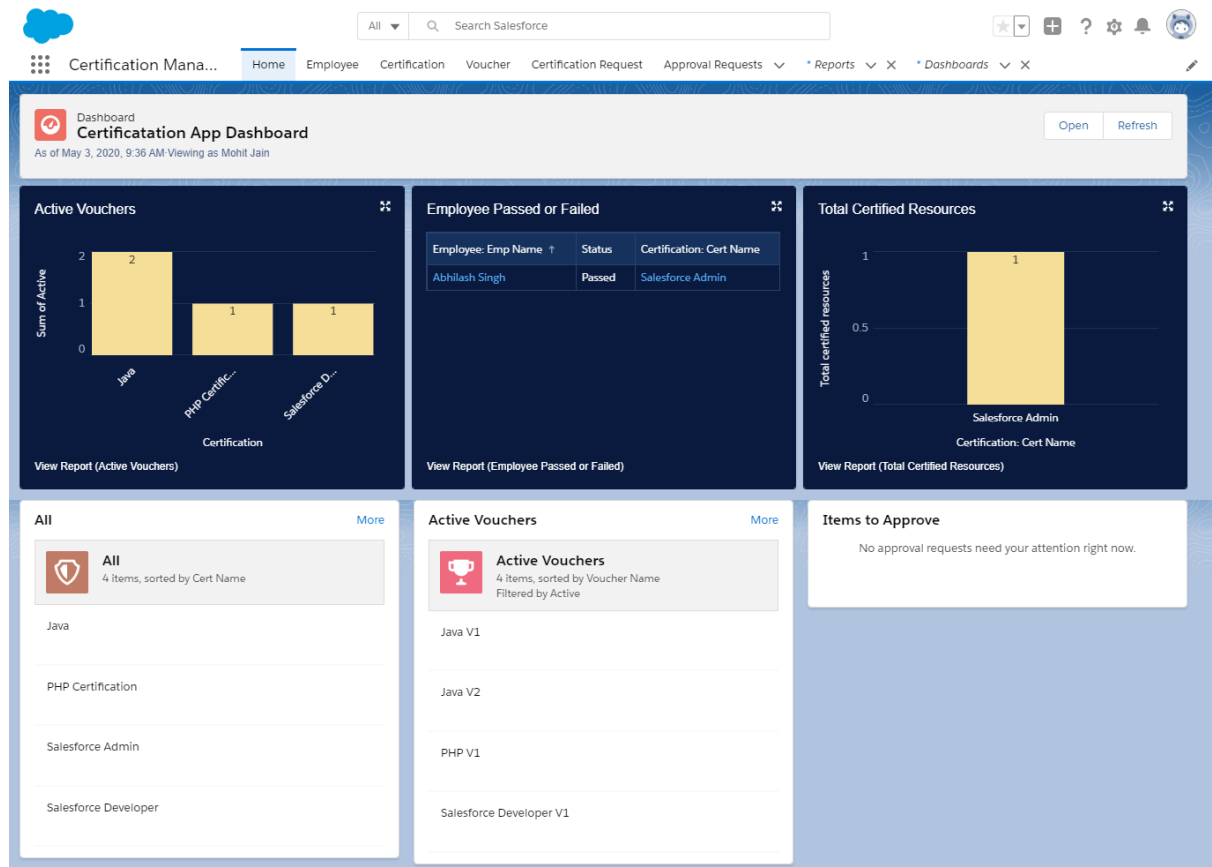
All

Search Salesforce

Certification Mana...

Home Employee Certification Voucher Certification Request Approval Requests * Reports * Dashboards

Dashboard
Certificatation App Dashboard
As of May 3, 2020, 9:36 AM·Viewing as Mohit Jain

Open Refresh

Active Vouchers

Sum of Active

2
1
0

2
1
1

Java
PHP Certific...
Salesforce D...

Certification

View Report (Active Vouchers)

Employee Passed or Failed

| Employee: Emp Name ↑ | Status | Certification: Cert Name |
|---|---|---|
| Abhilash Singh | Passed | Salesforce Admin |

View Report (Employee Passed or Failed)

Total Certified Resources

Total certified resources

1
0.5
0

1

Salesforce Admin

Certification: Cert Name

View Report (Total Certified Resources)

All

More

All
4 items, sorted by Cert Name

Java

PHP Certification

Salesforce Admin

Salesforce Developer

Active Vouchers

More

Active Vouchers
4 items, sorted by Voucher Name
Filtered by Active

Java V1

Java V2

PHP V1

Salesforce Developer V1

Items to Approve

No approval requests need your attention right now.